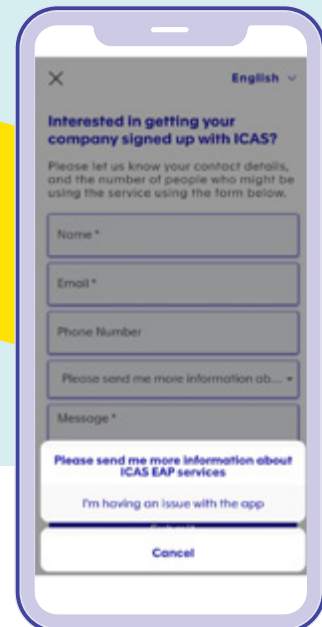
X

English

Interested in getting your company signed up with ICAS?

Please let us know your contact details, and the number of people who might be using the service using the form below.

Name *

Email *

Phone Number

Please send me more information ab...

Message *

Please send me more information about ICAS EAP services

I'm having an issue with the app

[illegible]

Cancel